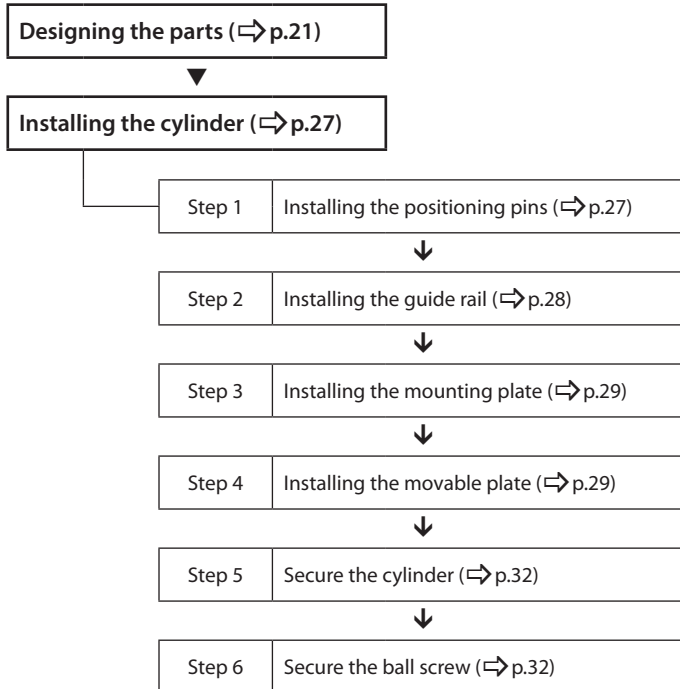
Designing the parts (⇨ p.21)

Installing the cylinder (⇨ p.27)

| Step 1 | Installing the positioning pins (⇨ p.27) |
|---|---|
| Step 2 | Installing the guide rail (⇨ p.28) |
| Step 3 | Installing the mounting plate (⇨ p.29) |
| Step 4 | Installing the movable plate (⇨ p.29) |
| Step 5 | Secure the cylinder (⇨ p.32) |
| Step 6 | Secure the ball screw (⇨ p.32) |